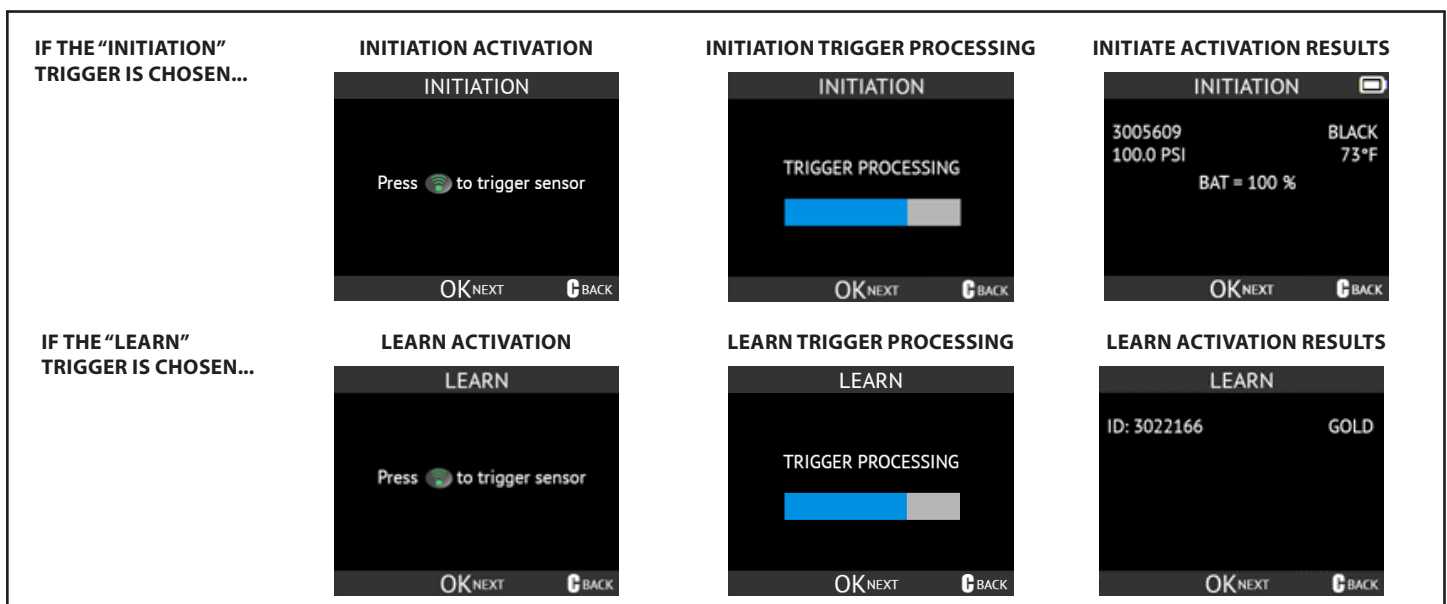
IF THE "INITIATION" TRIGGER IS CHOSEN...

INITIATION ACTIVATION

INITIATION

Press to trigger sensor

OK NEXT C BACK

INITIATION TRIGGER PROCESSING

INITIATION

TRIGGER PROCESSING

OK NEXT C BACK

INITIATE ACTIVATION RESULTS

INITIATION

3005609 BLACK
100.0 PSI 73°F
BAT = 100 %

OK NEXT C BACK

IF THE "LEARN" TRIGGER IS CHOSEN...

LEARN ACTIVATION

LEARN

Press to trigger sensor

OK NEXT C BACK

LEARN TRIGGER PROCESSING

LEARN

TRIGGER PROCESSING

OK NEXT C BACK

LEARN ACTIVATION RESULTS

LEARN

ID: 3022166 GOLD

OK NEXT C BACK